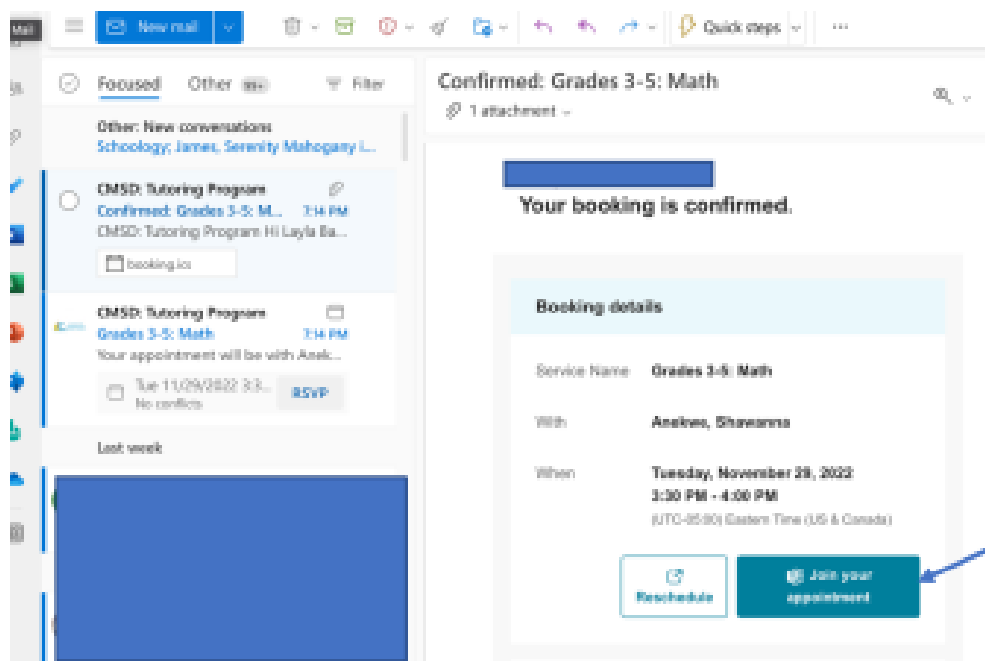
Mail

New mail

Quick steps

...

Focused Other 99+ Filter

Other: New conversations
Schoology; James, Serenity Mahogany i...

CMSD: Tutoring Program
Confirmed: Grades 3-5: M... 7:14 PM
CMSD: Tutoring Program Hi Layla Ba...
booking.ics

CMSD: Tutoring Program
Grades 3-5: Math 7:14 PM
Your appointment will be with Anek...
Tue 11/29/2022 3:3... RSVP
No conflicts

Last week

Confirmed: Grades 3-5: Math
1 attachment

Your booking is confirmed.

Booking details

| Service Name | Grades 3-5: Math |
|---|---|
| With | Anekwe, Shawanna |
| When | Tuesday, November 29, 2022<br>3:30 PM - 4:00 PM<br>(UTC-05:00) Eastern Time (US & Canada) |

Reschedule

Join your appointment